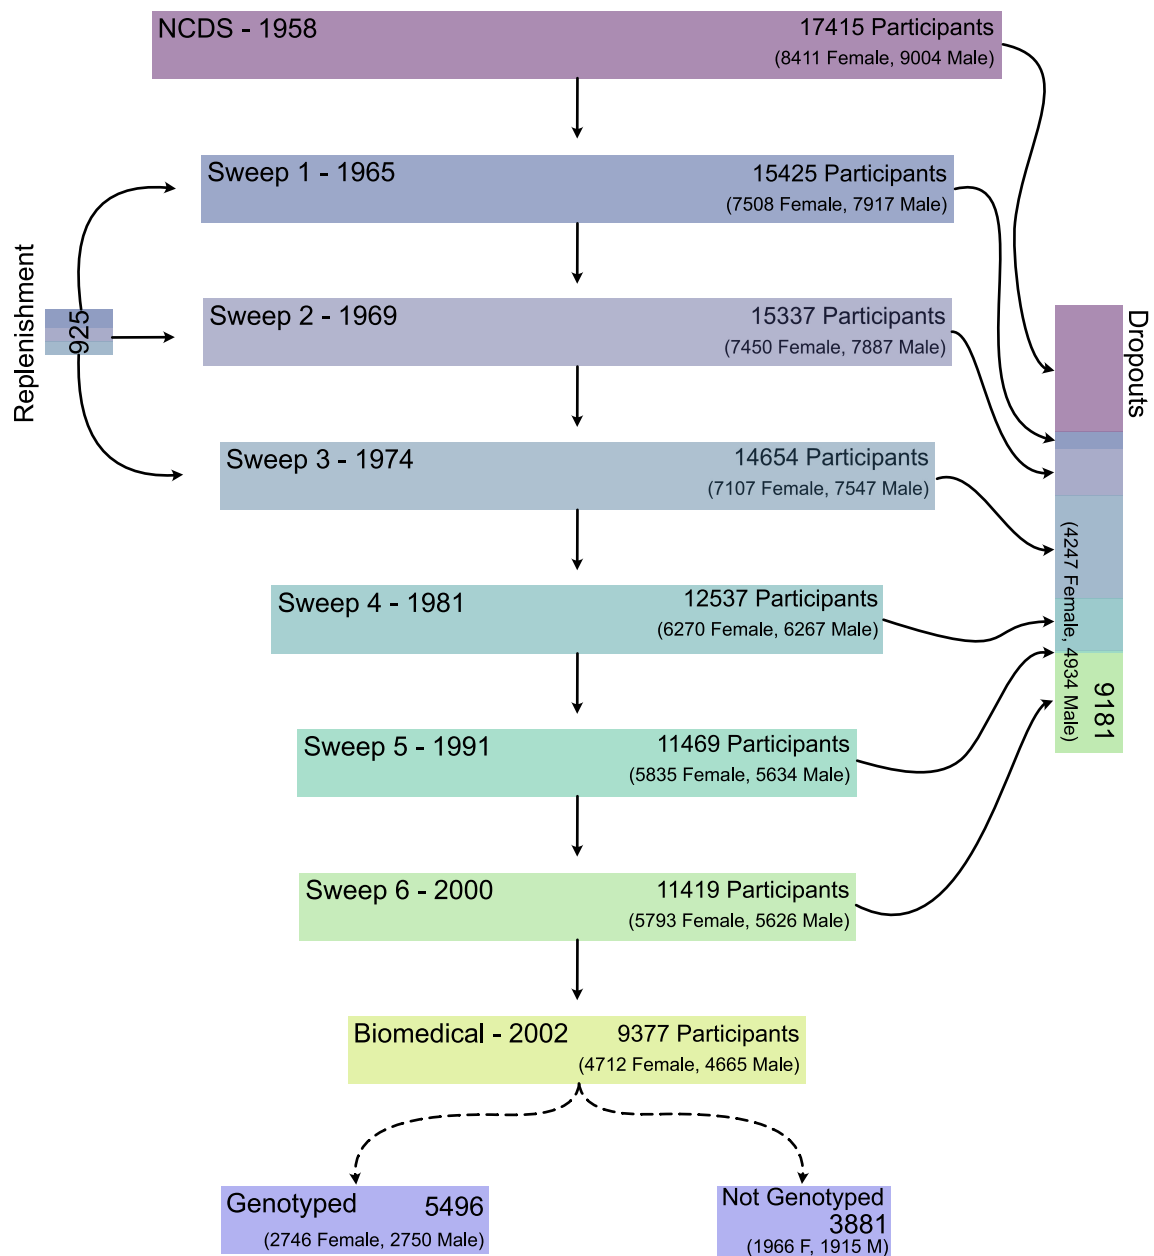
NCDS - 1958
17415 Participants
(8411 Female, 9004 Male)

Sweep 1 - 1965
15425 Participants
(7508 Female, 7917 Male)

Replenishment
925

Sweep 2 - 1969
15337 Participants
(7450 Female, 7887 Male)

Sweep 3 - 1974
14654 Participants
(7107 Female, 7547 Male)

Sweep 4 - 1981
12537 Participants
(6270 Female, 6267 Male)

Sweep 5 - 1991
11469 Participants
(5835 Female, 5634 Male)

Sweep 6 - 2000
11419 Participants
(5793 Female, 5626 Male)

Dropouts
9181
(4247 Female, 4934 Male)

Biomedical - 2002
9377 Participants
(4712 Female, 4665 Male)

Genotyped
5496
(2746 Female, 2750 Male)

Not Genotyped
3881
(1966 F, 1915 M)